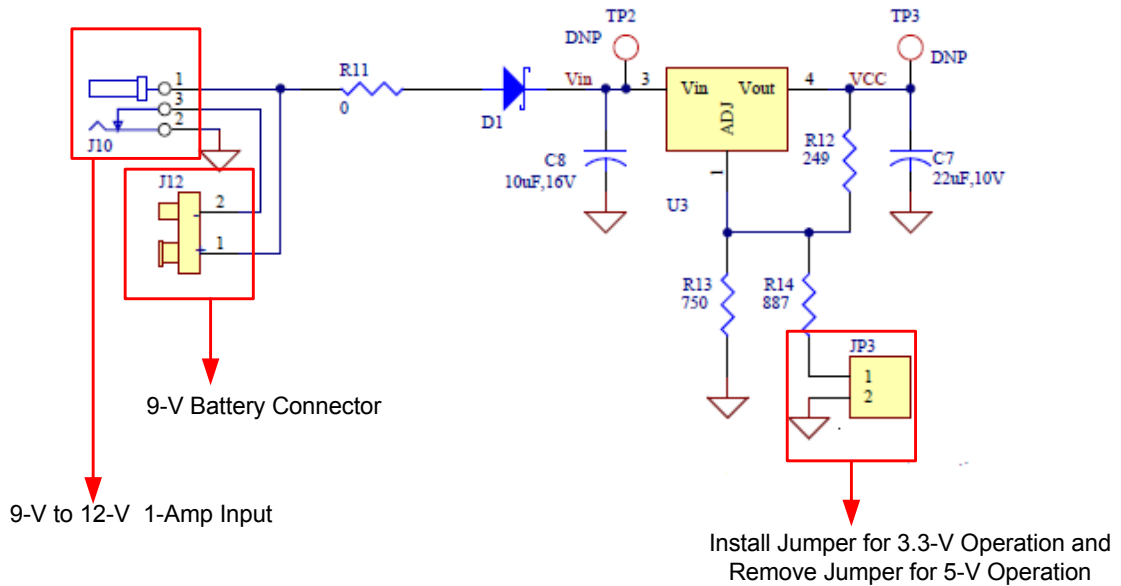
TP2
DNP
TP3
DNP
1
3
2
J10
R11
0
D1
Vin
3
Vin
Vout
ADJ
4
VCC
C8
10uF,16V
R12
249
C7
22uF,10V
J12
2
1
1
U3
R13
750
R14
887
JP3
1
2
9-V Battery Connector
9-V to 12-V 1-Amp Input
Install Jumper for 3.3-V Operation and Remove Jumper for 5-V Operation